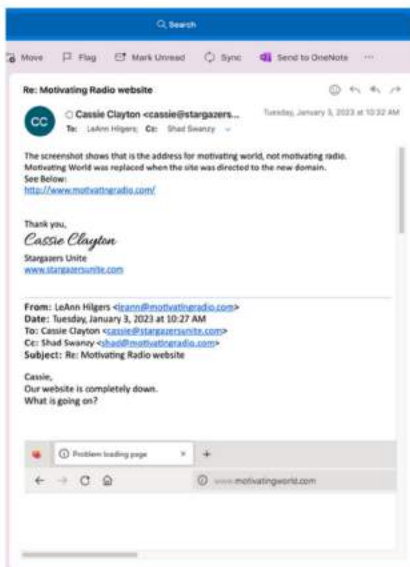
Search

Move Flag Mark Unread Sync Send to OneNote ···

Re: Motivating Radio website

CC Cassie Clayton <cassie@stargazers... Tuesday, January 3, 2023 at 10:32 AM
To: LeAnn Hilgers; Cc: Shad Swanzy

The screenshot shows that is the address for motivating world, not motivating radio. Motivating World was replaced when the site was directed to the new domain. See Below:
http://www.motivatingradio.com/

Thank you,
Cassie Clayton
Stargazers Unite
www.stargazersunite.com

From: LeAnn Hilgers <leann@motivatingradio.com>
Date: Tuesday, January 3, 2023 at 10:27 AM
To: Cassie Clayton <cassie@stargazersunite.com>
Cc: Shad Swanzy <shad@motivatingradio.com>
Subject: Re: Motivating Radio website

Cassie,
Our website is completely down.
What is going on?

Problem loading page ×
www.motivatingworld.com